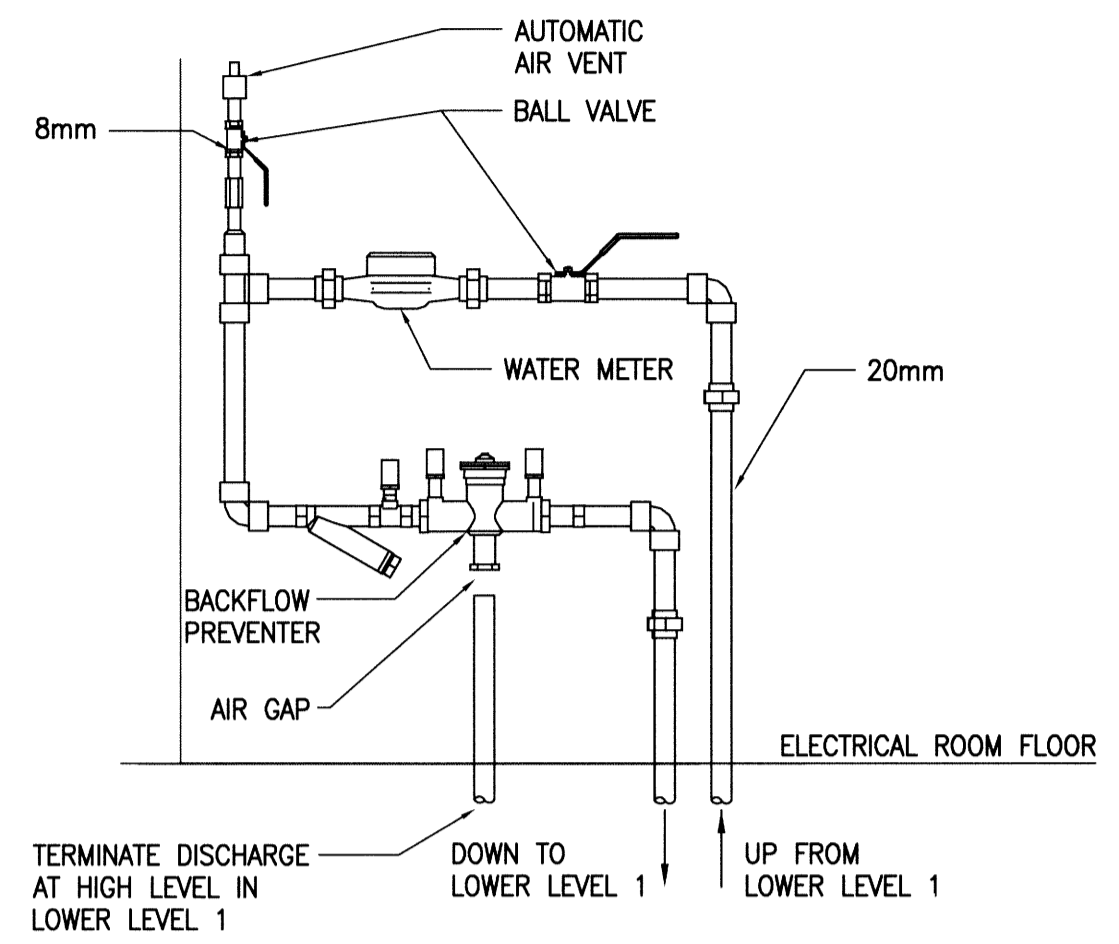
AUTOMATIC AIR VENT

8mm

BALL VALVE

WATER METER

20mm

BACKFLOW PREVENTER

AIR GAP

ELECTRICAL ROOM FLOOR

TERMINATE DISCHARGE AT HIGH LEVEL IN LOWER LEVEL 1

DOWN TO LOWER LEVEL 1

UP FROM LOWER LEVEL 1